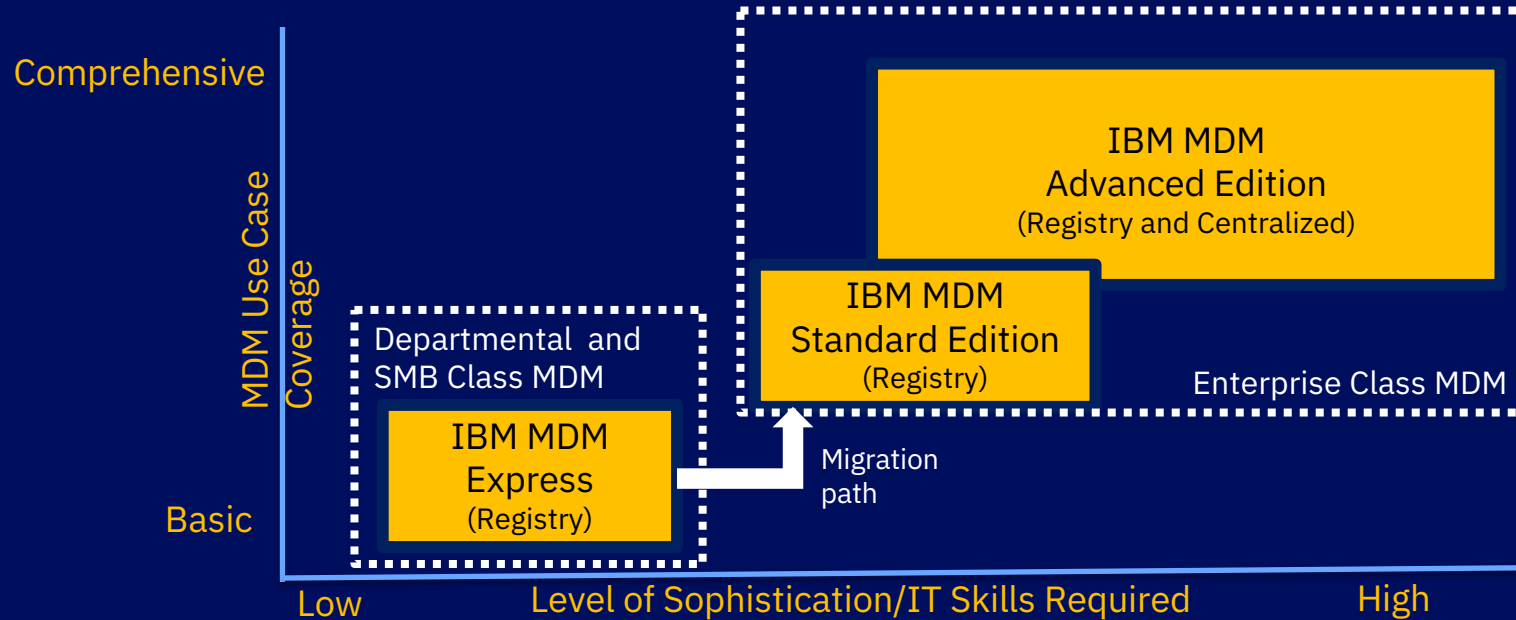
Comprehensive

MDM Use Case Coverage

Basic

IBM MDM
Advanced Edition
(Registry and Centralized)

IBM MDM
Standard Edition
(Registry)

Enterprise Class MDM

Departmental and SMB Class MDM

IBM MDM
Express
(Registry)

Migration path

Low

Level of Sophistication/IT Skills Required

High